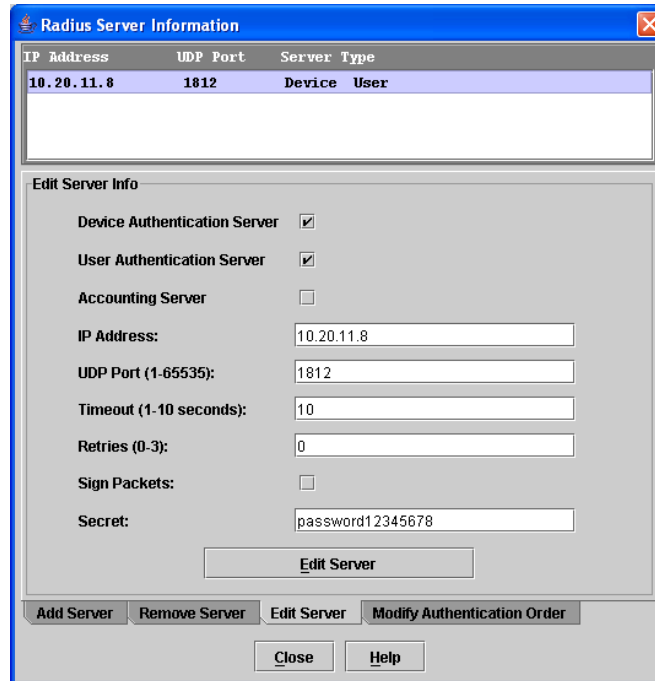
Radius Server Information

| IP Address | UDP Port | Server Type |
|---|---|---|
| 10.20.11.8 | 1812 | Device User |

Edit Server Info

Device Authentication Server ✔

User Authentication Server ✔

Accounting Server

IP Address: 10.20.11.8

UDP Port (1-65535): 1812

Timeout (1-10 seconds): 10

Retries (0-3): 0

Sign Packets:

Secret: password12345678

Edit Server

Add Server | Remove Server | Edit Server | Modify Authentication Order

Close | Help